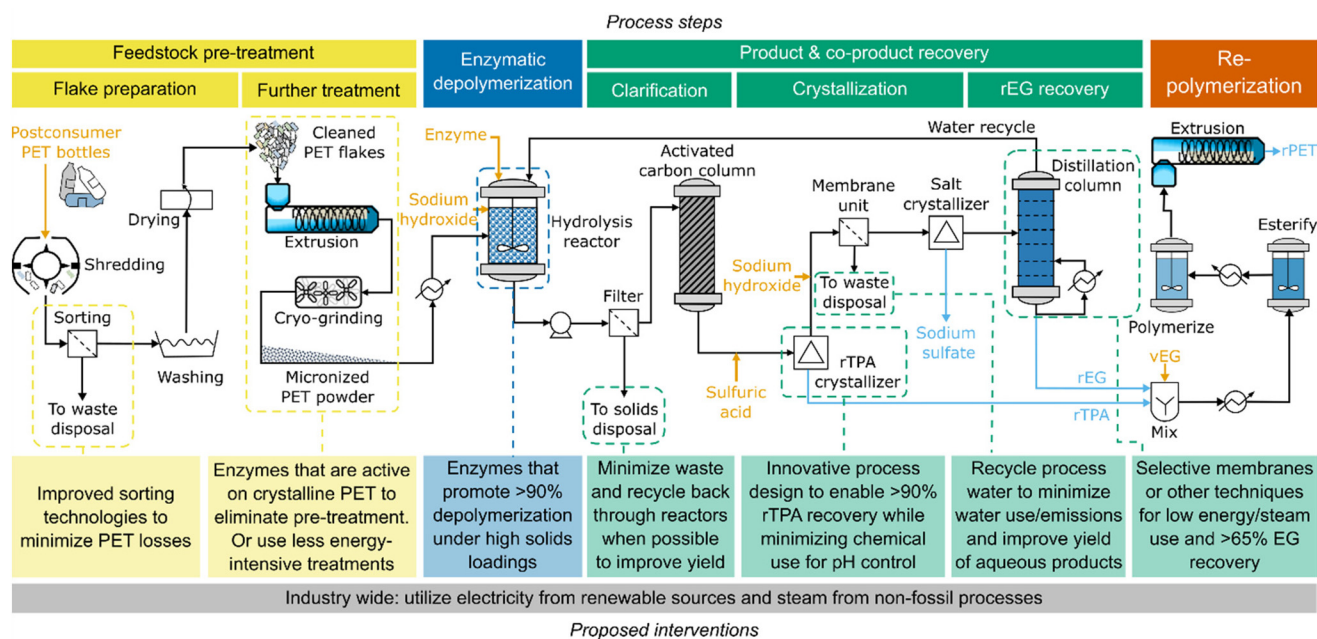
Process steps

Feedstock pre-treatment

Flake preparation

Further treatment

Enzymatic depolymerization

Product & co-product recovery

Clarification

Crystallization

rEG recovery

Re-polymerization

Postconsumer PET bottles

Shredding

Drying

Sorting

To waste disposal

Washing

Cleaned PET flakes

Extrusion

Cryo-grinding

Micronized PET powder

Enzyme

Sodium hydroxide

Hydrolysis reactor

Water recycle

Filter

To solids disposal

Activated carbon column

Sulfuric acid

Membrane unit

Sodium hydroxide

To waste disposal

rTPA crystallizer

Salt crystallizer

Sodium sulfate

Distillation column

rEG

rTPA

Extrusion

rPET

Esterify

Polymerize

vEG

Mix

Improved sorting technologies to minimize PET losses

Enzymes that are active on crystalline PET to eliminate pre-treatment. Or use less energy-intensive treatments

Enzymes that promote >90% depolymerization under high solids loadings

Minimize waste and recycle back through reactors when possible to improve yield

Innovative process design to enable >90% rTPA recovery while minimizing chemical use for pH control

Recycle process water to minimize water use/emissions and improve yield of aqueous products

Selective membranes or other techniques for low energy/steam use and >65% EG recovery

Industry wide: utilize electricity from renewable sources and steam from non-fossil processes

Proposed interventions